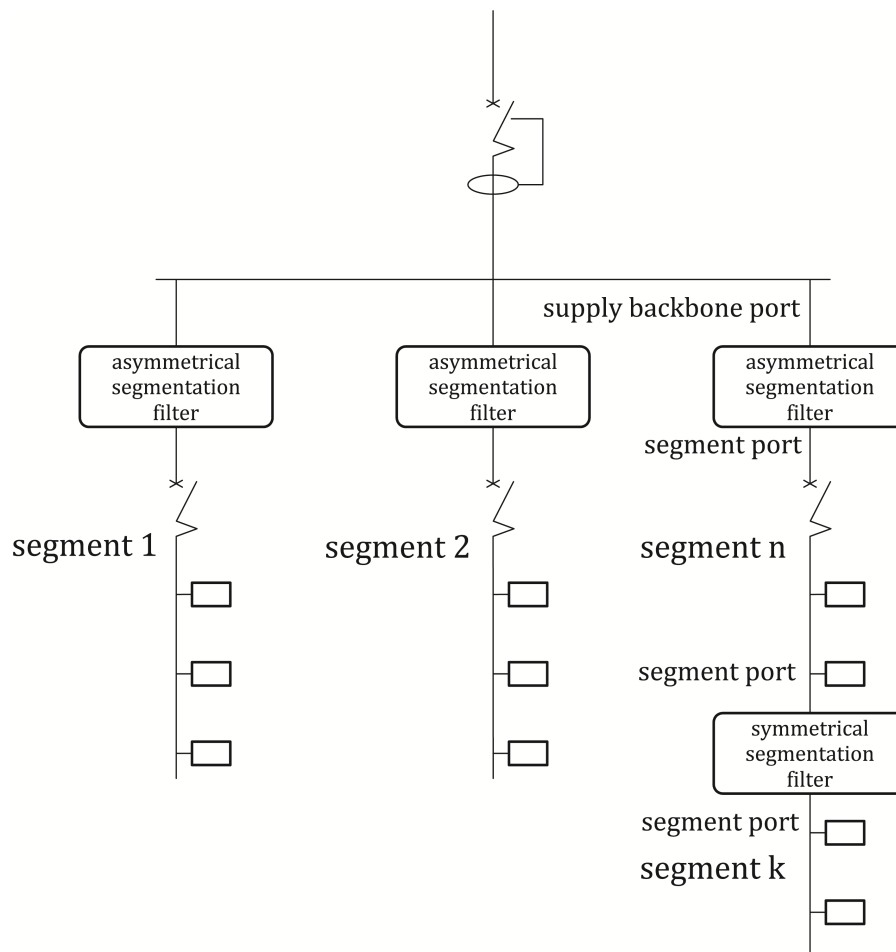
supply backbone port

asymmetrical segmentation filter

asymmetrical segmentation filter

asymmetrical segmentation filter

segment port

segment 1

segment 2

segment n

segment port

symmetrical segmentation filter

segment port

segment k